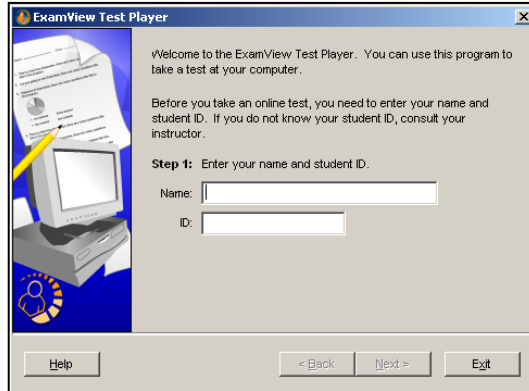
ExamView Test Player

Welcome to the ExamView Test Player. You can use this program to take a test at your computer.

Before you take an online test, you need to enter your name and student ID. If you do not know your student ID, consult your instructor.

Step 1: Enter your name and student ID.

Name:

ID:

Help

< Back

Next >

Exit